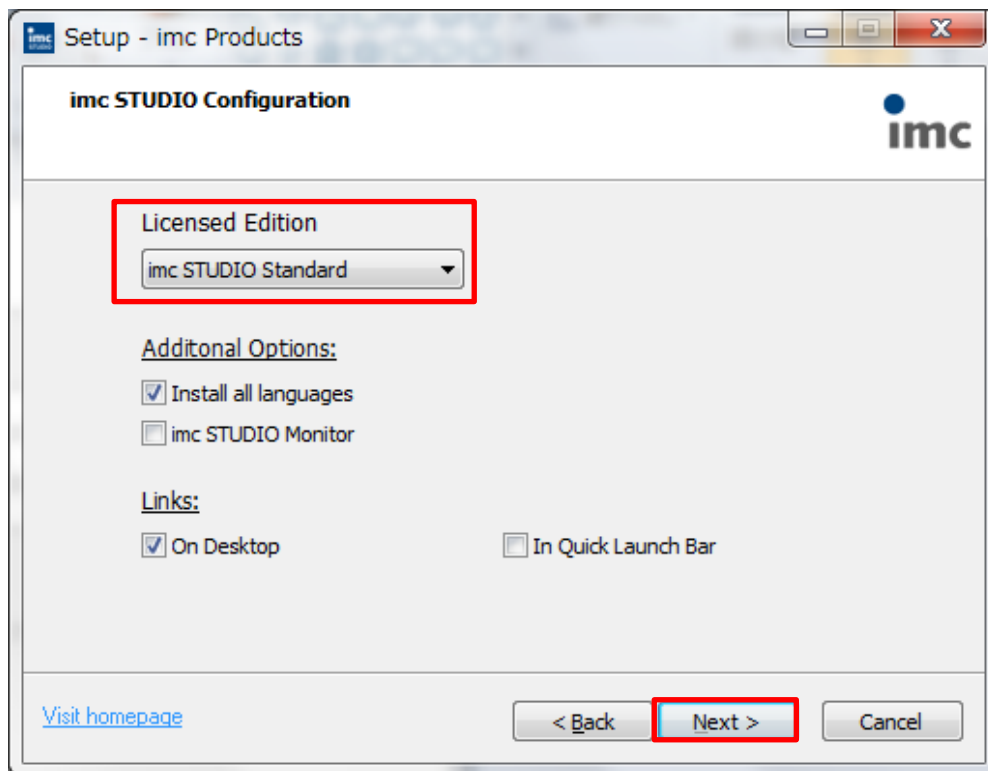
Setup - imc Products

imc STUDIO Configuration

imc

Licensed Edition

imc STUDIO Standard

Additonal Options:

Install all languages

imc STUDIO Monitor

Links:

On Desktop

In Quick Launch Bar

Visit homepage

< Back

Next >

Cancel